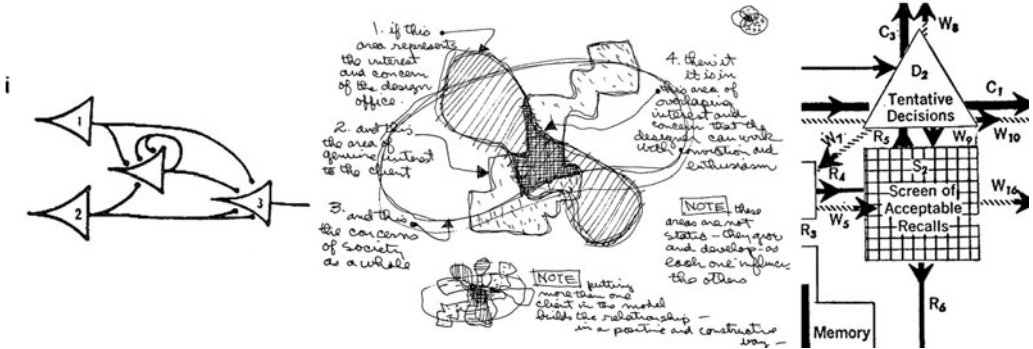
i

1

2

3

1. if this area represents the interest and concern of the design office.

2. and this the area of genuine interest to the client

3. and this the concerns of society as a whole

4. then it it is in this area of overlapping interest and concern that the designer can work with conviction and enthusiasm

NOTE these areas are not static – they grow and develop – as each one influences the others

NOTE putting more than one client in the model builds the relationship – in a positive and constructive way –

C3
W8
D2
Tentative Decisions
C1
W1
R5
W9
W10
R4
S7
Screen of Acceptable Recalls
W16
W5
R3
R6
Memory